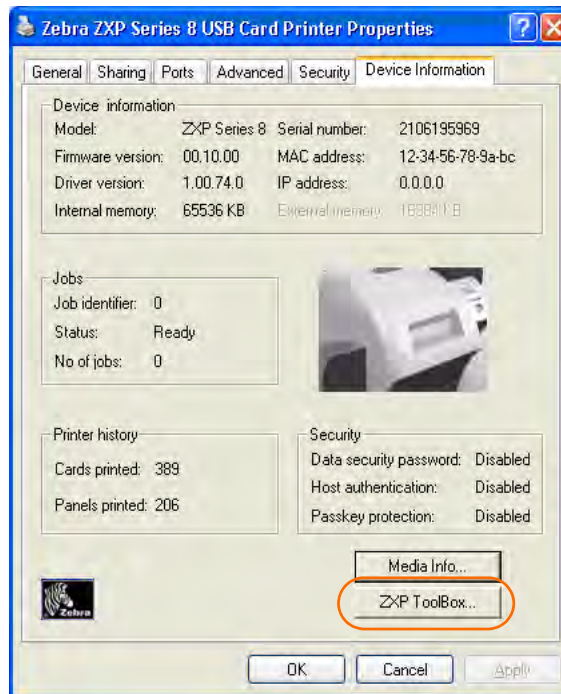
Zebra ZXP Series 8 USB Card Printer Properties

General | Sharing | Ports | Advanced | Security | Device Information

Device information

| | | | |
|---|---|---|---|
| Model: | ZXP Series 8 | Serial number: | 2106195969 |
| Firmware version: | 00.10.00 | MAC address: | 12-34-56-78-9a-bc |
| Driver version: | 1.00.74.0 | IP address: | 0.0.0.0 |
| Internal memory: | 65536 KB | External memory: | 16384 KB |

Jobs
Job identifier: 0
Status: Ready
No of jobs: 0

Printer history
Cards printed: 389
Panels printed: 206

Security
Data security password: Disabled
Host authentication: Disabled
Passkey protection: Disabled

Media Info...
ZXP ToolBox...

Zebra

OK Cancel Apply